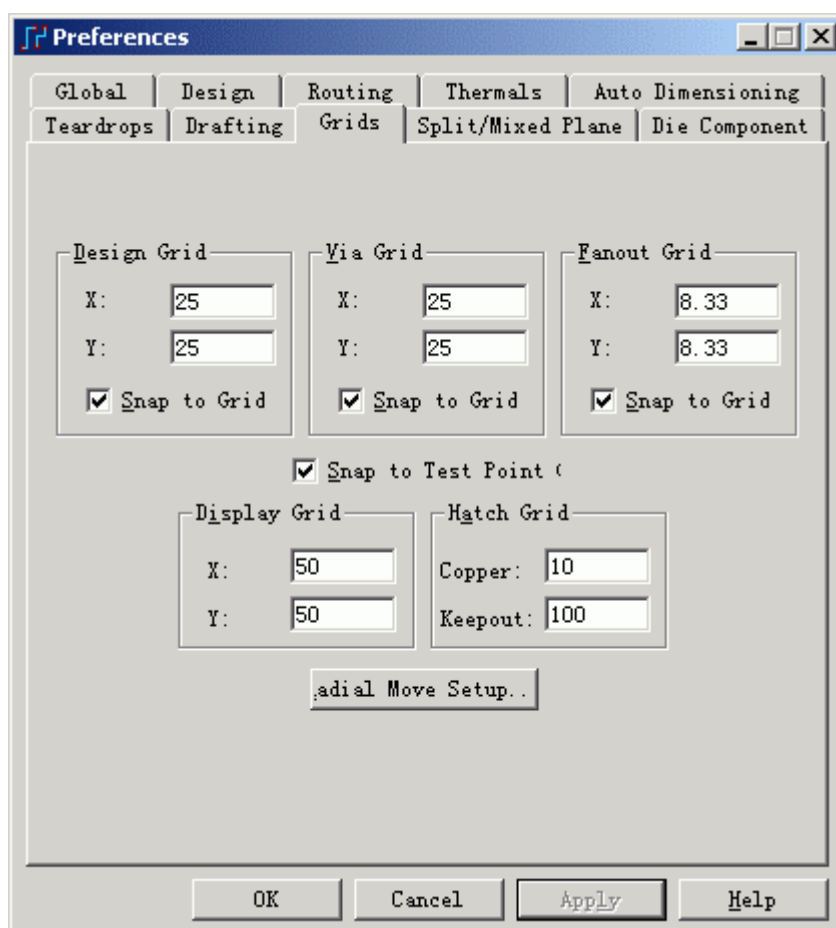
Preferences

Global | Design | Routing | Thermals | Auto Dimensioning
Teardrops | Drafting | Grids | Split/Mixed Plane | Die Component

Design Grid
X: 25
Y: 25
Snap to Grid

Via Grid
X: 25
Y: 25
Snap to Grid

Fanout Grid
X: 8.33
Y: 8.33
Snap to Grid

Snap to Test Point (

Display Grid
X: 50
Y: 50

Hatch Grid
Copper: 10
Keepout: 100

adial Move Setup..

OK | Cancel | Apply | Help